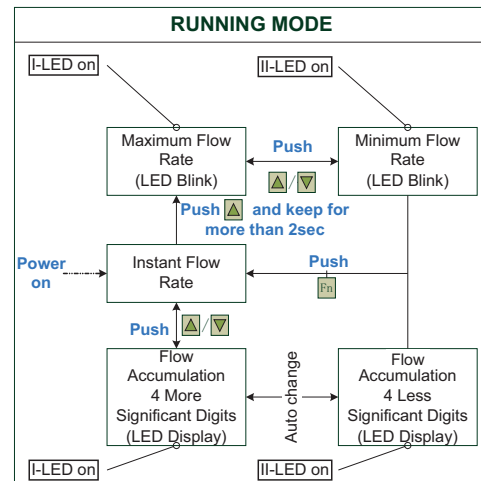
RUNNING MODE

I-LED on

II-LED on

Maximum Flow Rate (LED Blink)

Push

Minimum Flow Rate (LED Blink)

▲/▼

Push ▲ and keep for more than 2sec

Power on

Instant Flow Rate

Push

Fn

Push ▲/▼

Flow Accumulation 4 More Significant Digits (LED Display)

Auto change

Flow Accumulation 4 Less Significant Digits (LED Display)

I-LED on

II-LED on